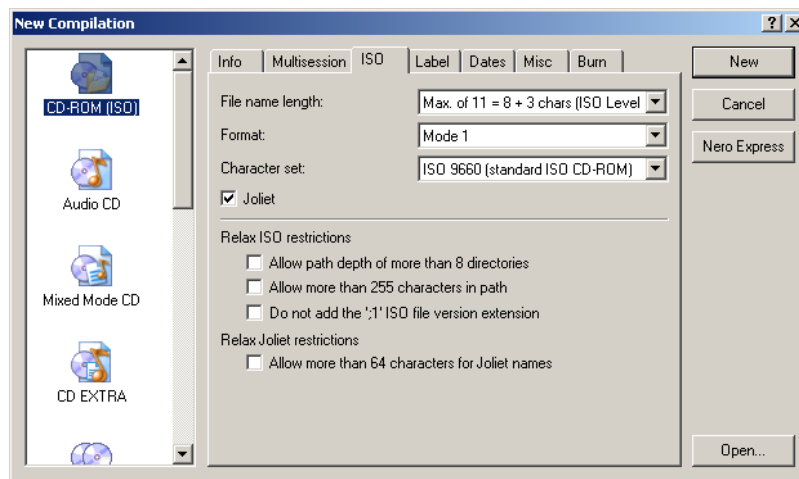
New Compilation

?

CD-ROM (ISO)

Audio CD

Mixed Mode CD

CD EXTRA

Info | Multisession | ISO | Label | Dates | Misc | Burn

File name length: Max. of 11 = 8 + 3 chars (ISO Level

Format: Mode 1

Character set: ISO 9660 (standard ISO CD-ROM)

☑ Joliet

Relax ISO restrictions

☐ Allow path depth of more than 8 directories

☐ Allow more than 255 characters in path

☐ Do not add the ';1' ISO file version extension

Relax Joliet restrictions

☐ Allow more than 64 characters for Joliet names

New

Cancel

Nero Express

Open...